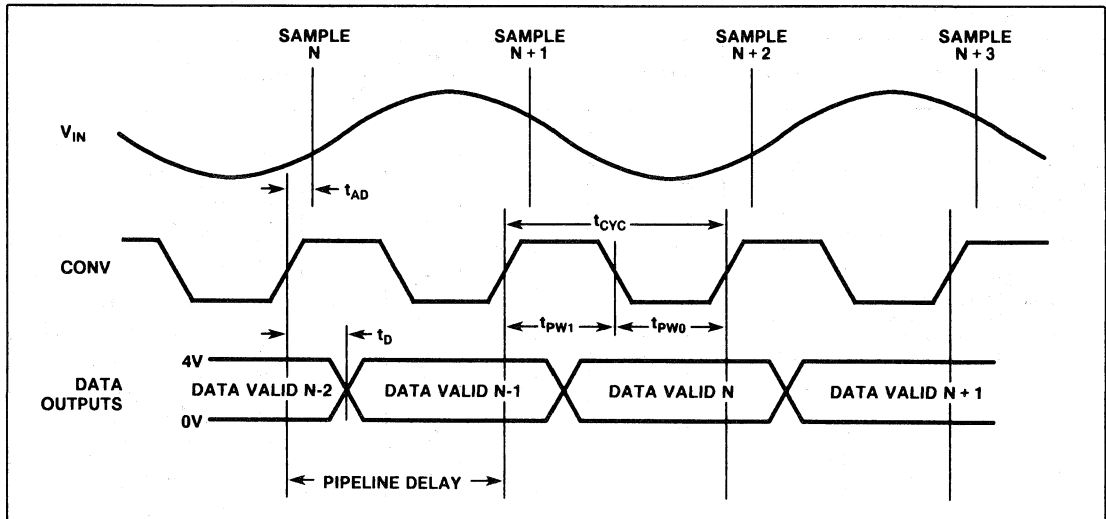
SAMPLE N

SAMPLE N + 1

SAMPLE N + 2

SAMPLE N + 3

$V_{IN}$

$t_{AD}$

$t_{CYC}$

CONV

$t_D$

$t_{PW1}$

$t_{PW0}$

4V

DATA OUTPUTS

DATA VALID N-2

DATA VALID N-1

DATA VALID N

DATA VALID N + 1

0V

PIPELINE DELAY